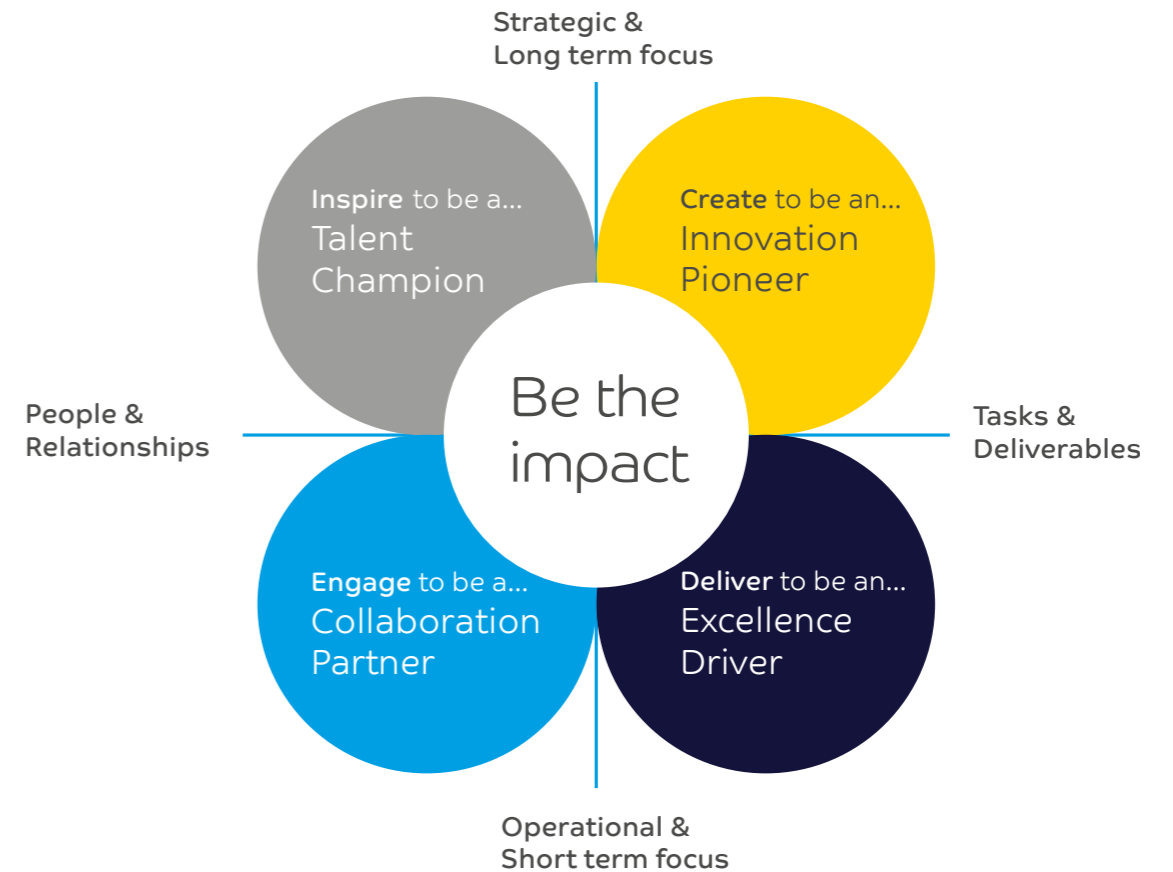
Strategic & Long term focus

Inspire to be a...
Talent Champion

Create to be an...
Innovation Pioneer

People & Relationships

Be the impact

Tasks & Deliverables

Engage to be a...
Collaboration Partner

Deliver to be an...
Excellence Driver

Operational & Short term focus